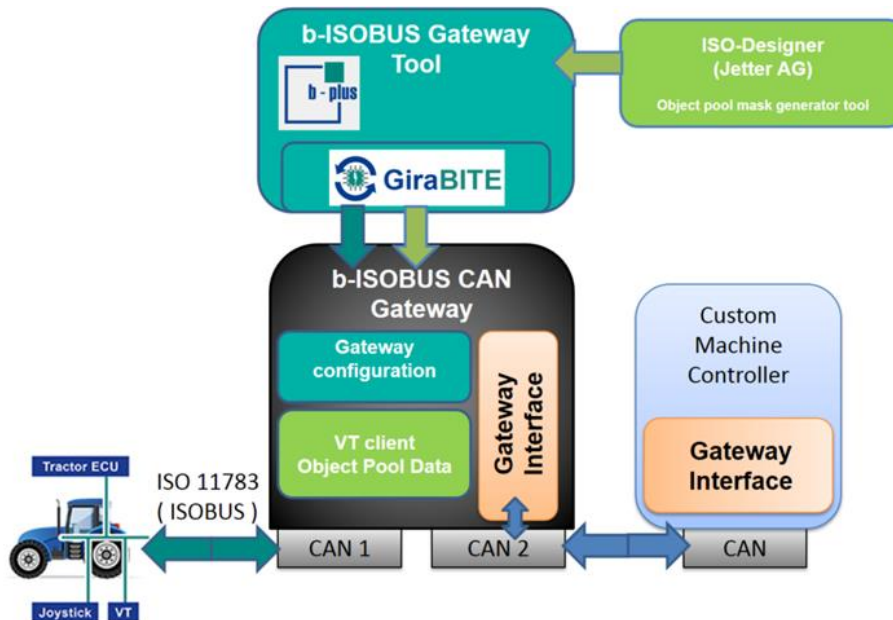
b-ISOBUS Gateway Tool

b - plus

GiraBITE

ISO-Designer (Jetter AG)

Object pool mask generator tool

b-ISOBUS CAN Gateway

Gateway configuration

VT client Object Pool Data

Gateway Interface

Custom Machine Controller

Gateway Interface

Tractor ECU

ISO 11783 ( ISOBUS )

CAN 1

CAN 2

CAN

Joystick

VT